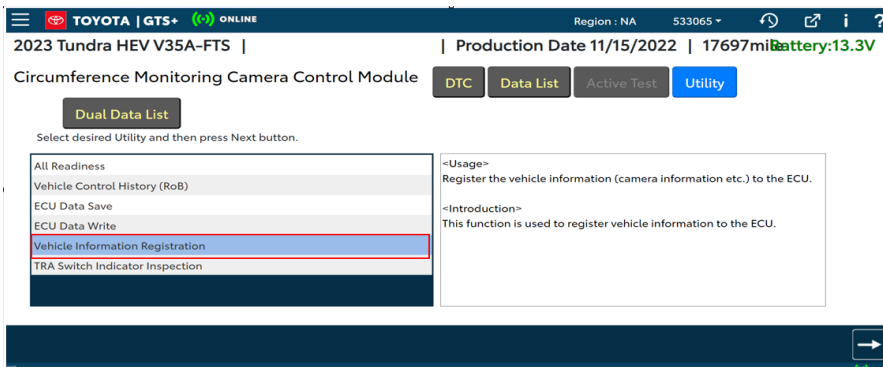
TOYOTA | GTS+ ONLINE Region : NA 533065 i ?

2023 Tundra HEV V35A-FTS | | Production Date 11/15/2022 | 17697mile Battery:13.3V

Circumference Monitoring Camera Control Module

DTC Data List Active Test Utility

Dual Data List

Select desired Utility and then press Next button.

All Readiness
Vehicle Control History (RoB)
ECU Data Save
ECU Data Write
Vehicle Information Registration
TRA Switch Indicator Inspection

<Usage>
Register the vehicle information (camera information etc.) to the ECU.

<Introduction>
This function is used to register vehicle information to the ECU.